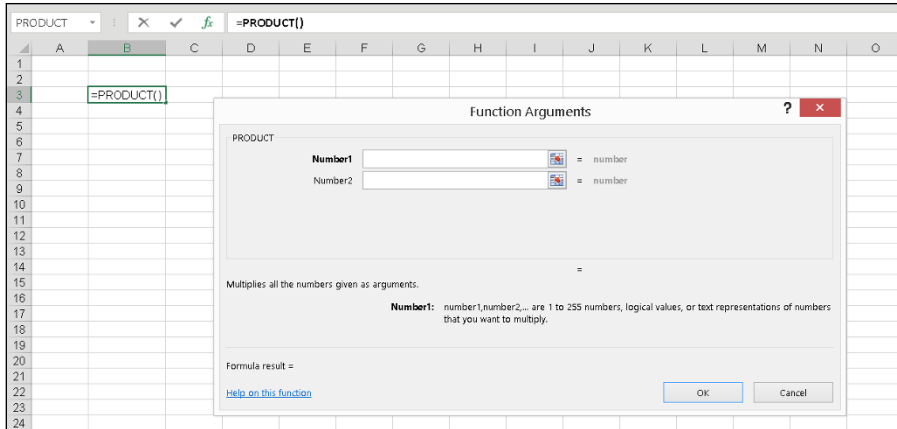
PRODUCT

$f_x$ =PRODUCT()

| | A | B | C | D | E | F | G | H | I | J | K | L | M | N | O |
|---|---|---|---|---|---|---|---|---|---|---|---|---|---|---|---|
| 1 | | | | | | | | | | | | | | | |
| 2 | | | | | | | | | | | | | | | |
| 3 | | =PRODUCT() | | | | | | | | | | | | | |
| 4 | | | | | | | | | | | | | | | |
| 5 | | | | | | | | | | | | | | | |
| 6 | | | | | | | | | | | | | | | |
| 7 | | | | | | | | | | | | | | | |
| 8 | | | | | | | | | | | | | | | |
| 9 | | | | | | | | | | | | | | | |
| 10 | | | | | | | | | | | | | | | |
| 11 | | | | | | | | | | | | | | | |
| 12 | | | | | | | | | | | | | | | |
| 13 | | | | | | | | | | | | | | | |
| 14 | | | | | | | | | | | | | | | |
| 15 | | | | | | | | | | | | | | | |
| 16 | | | | | | | | | | | | | | | |
| 17 | | | | | | | | | | | | | | | |
| 18 | | | | | | | | | | | | | | | |
| 19 | | | | | | | | | | | | | | | |
| 20 | | | | | | | | | | | | | | | |
| 21 | | | | | | | | | | | | | | | |
| 22 | | | | | | | | | | | | | | | |
| 23 | | | | | | | | | | | | | | | |
| 24 | | | | | | | | | | | | | | | |

Function Arguments

?

PRODUCT

Number1 = number

Number2 = number

=

Multiplies all the numbers given as arguments.

Number1: number1,number2,... are 1 to 255 numbers, logical values, or text representations of numbers that you want to multiply.

Formula result =

Help on this function

OK

Cancel